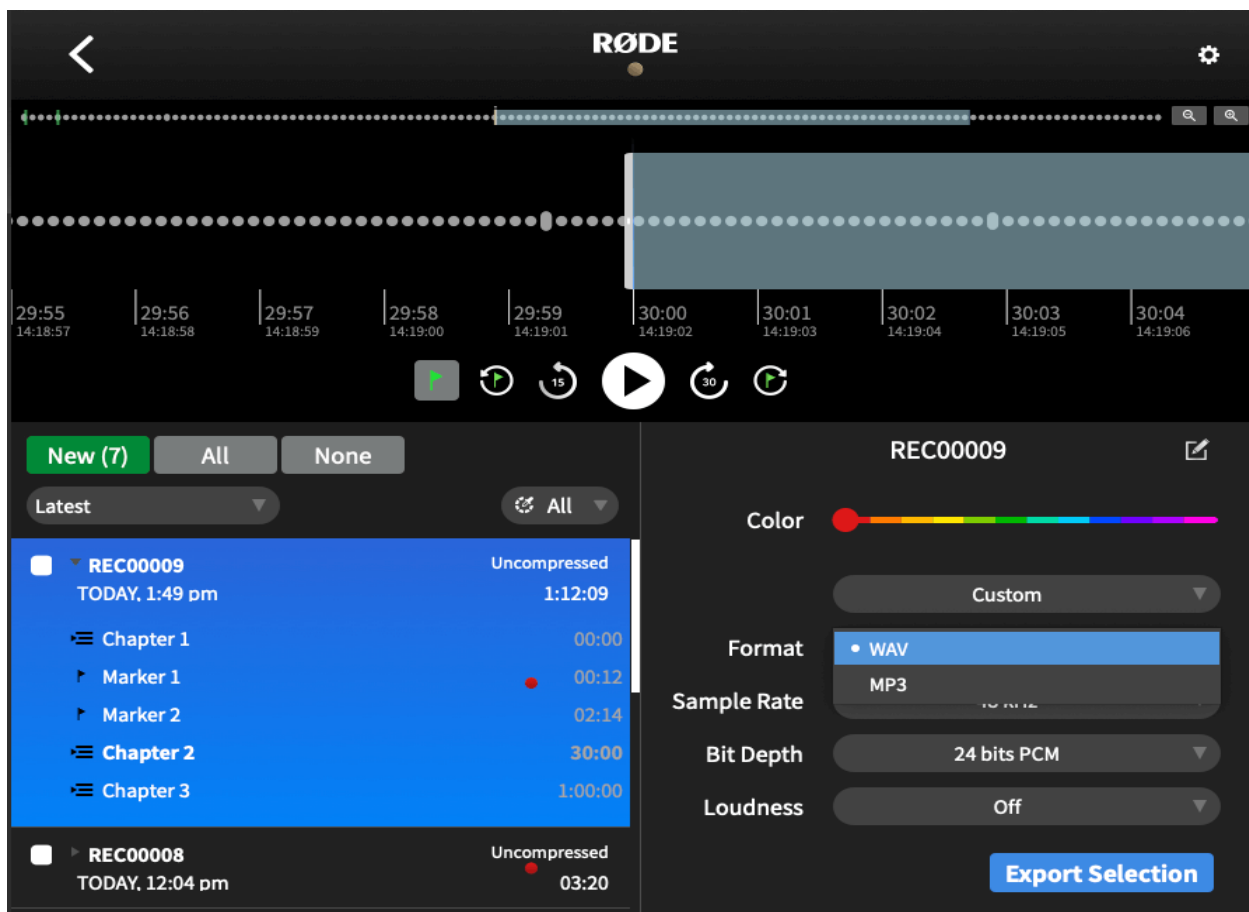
RØDE

29:55
14:18:57
29:56
14:18:58
29:57
14:18:59
29:58
14:19:00
29:59
14:19:01
30:00
14:19:02
30:01
14:19:03
30:02
14:19:04
30:03
14:19:05
30:04
14:19:06

15 30

New (7) All None

Latest

All

REC00009 Uncompressed
TODAY, 1:49 pm 1:12:09
Chapter 1 00:00
Marker 1 00:12
Marker 2 02:14
Chapter 2 30:00
Chapter 3 1:00:00

REC00008 Uncompressed
TODAY, 12:04 pm 03:20

REC00009

Color

Custom

Format
• WAV
MP3

Sample Rate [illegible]

Bit Depth 24 bits PCM

Loudness Off

Export Selection